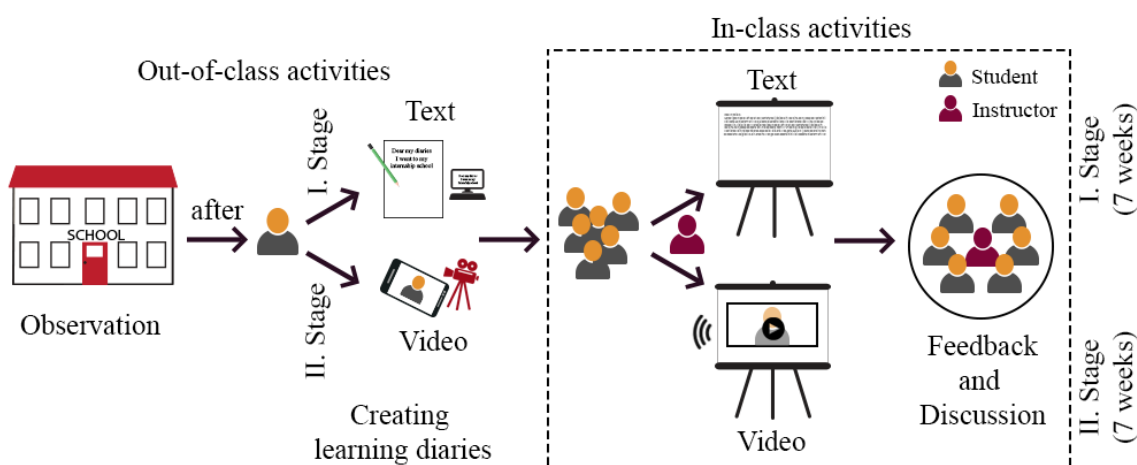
In-class activities

Out-of-class activities

Text

Student

Instructor

I. Stage

Text

Dear my diaries
I went to my
internship school

SCHOOL

after

Observation

II. Stage

Video

Creating learning diaries

I. Stage (7 weeks)

Feedback and Discussion

II. Stage (7 weeks)

Video